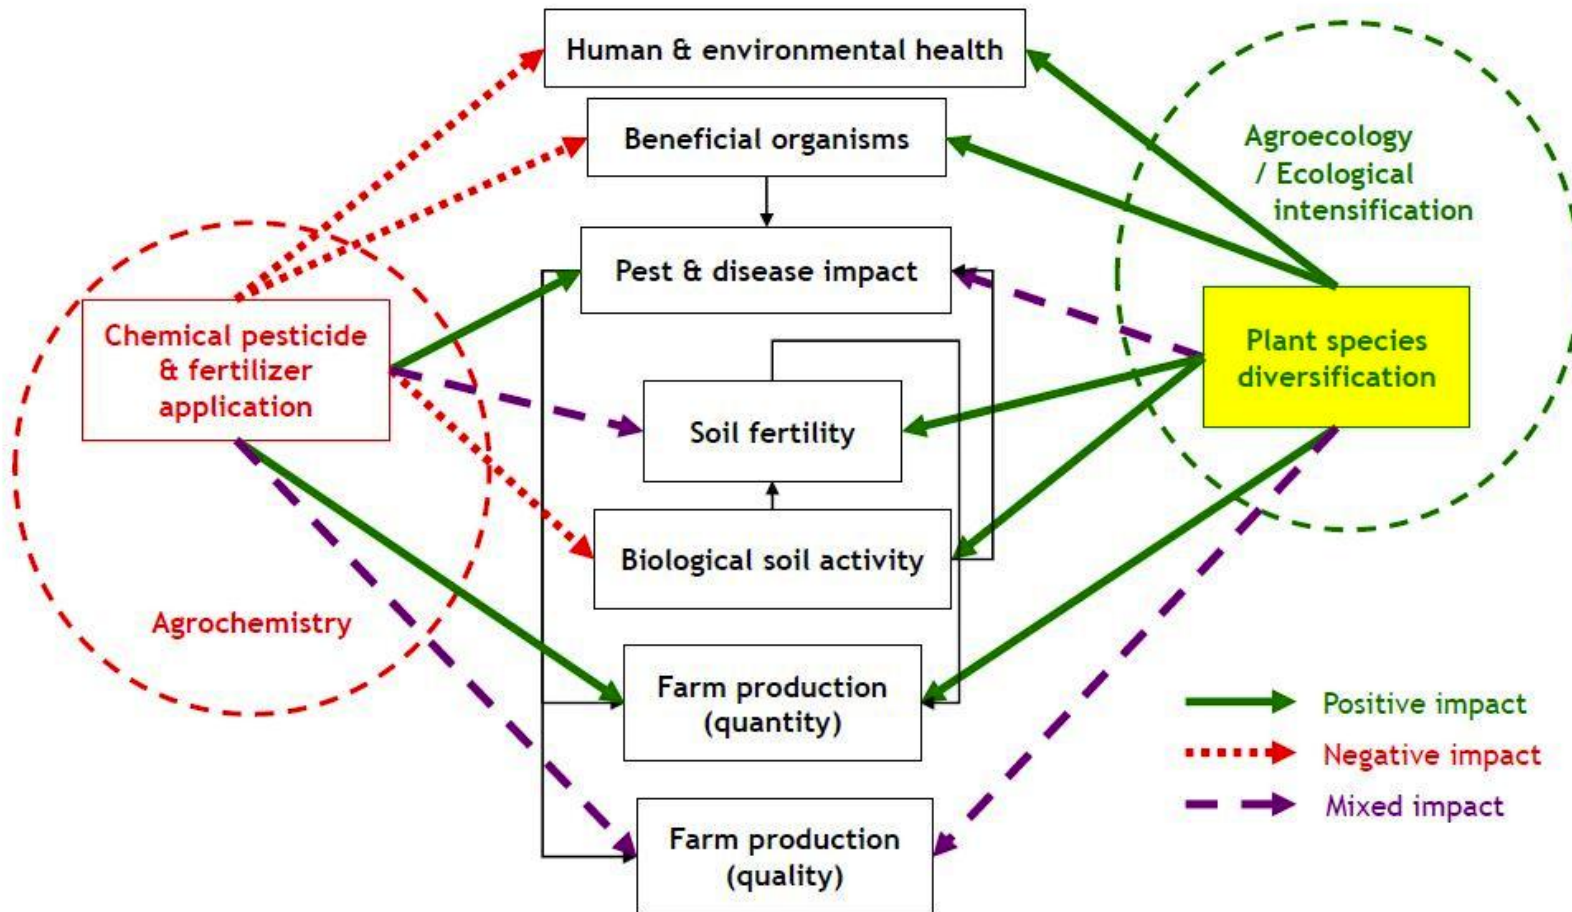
Human & environmental health

Beneficial organisms

Pest & disease impact

Soil fertility

Biological soil activity

Farm production (quantity)

Farm production (quality)

Chemical pesticide & fertilizer application

Agrochemistry

Agroecology / Ecological intensification

Plant species diversification

Positive impact

Negative impact

Mixed impact